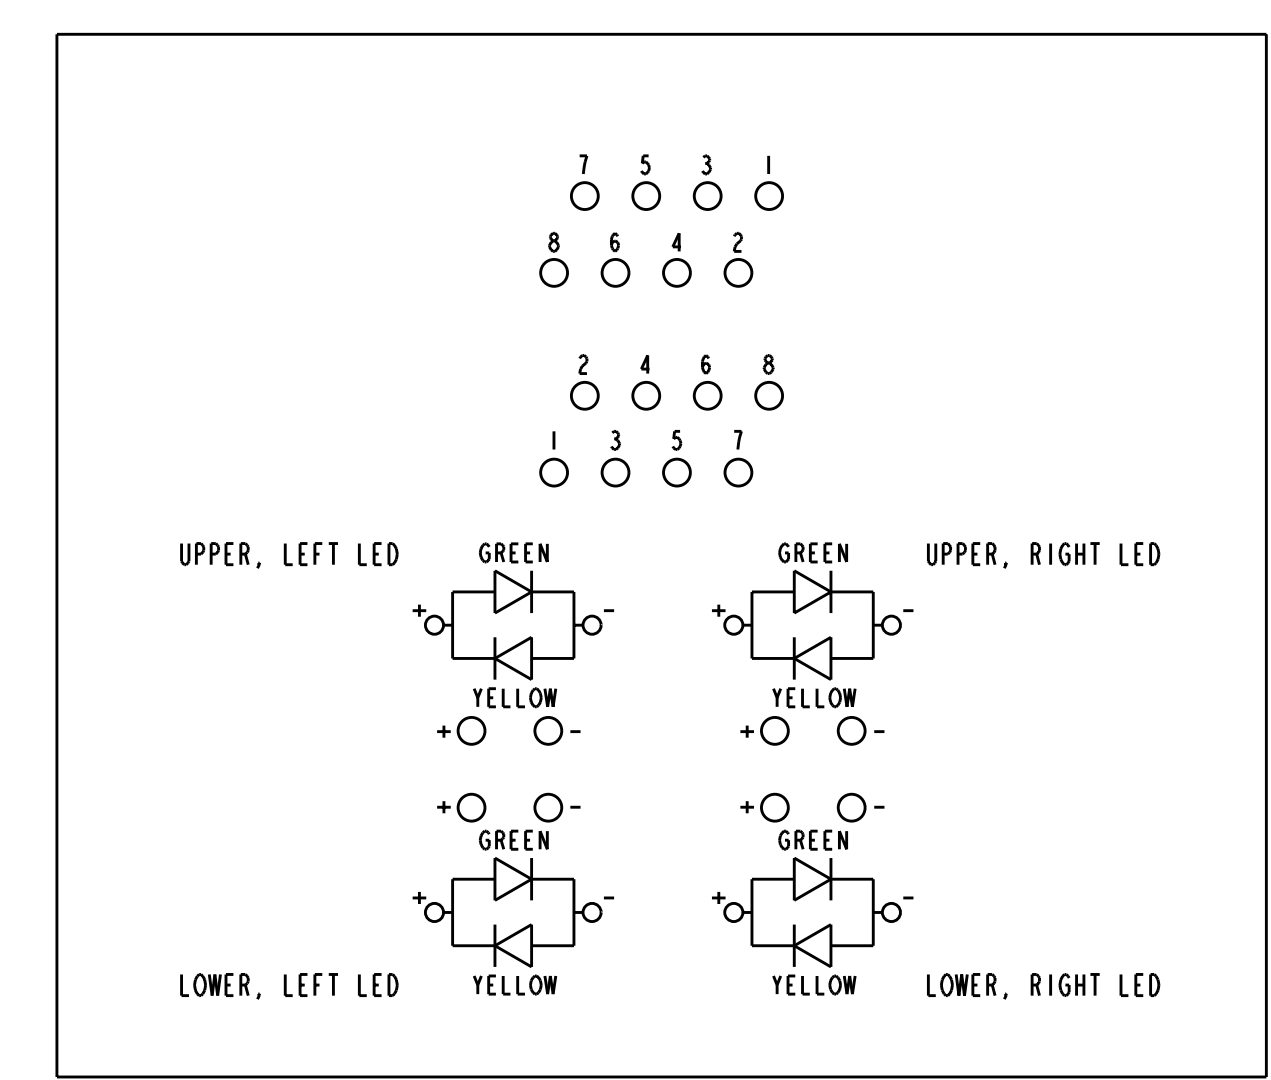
7 5 3 1

8 6 4 2

2 4 6 8

1 3 5 7

UPPER, LEFT LED

GREEN

+ -

YELLOW

+ -

GREEN

UPPER, RIGHT LED

+ -

YELLOW

+ -

+ -

GREEN

+ -

YELLOW

LOWER, LEFT LED

+ -

GREEN

+ -

YELLOW

LOWER, RIGHT LED